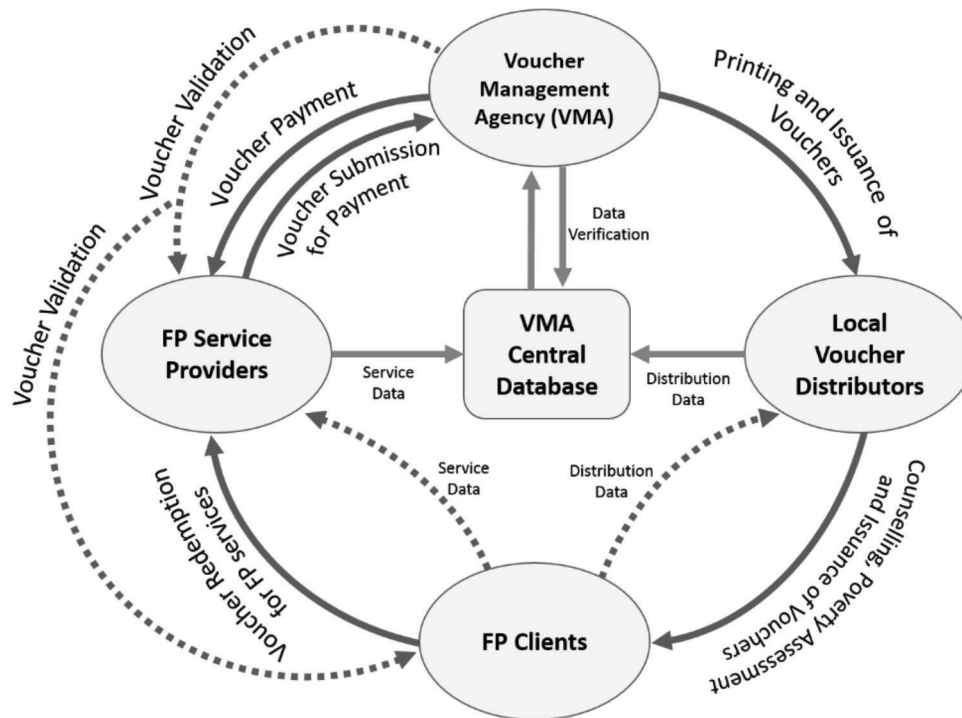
Voucher Management Agency (VMA)

Voucher Validation

Voucher Payment

Voucher Submission for Payment

Printing and Issuance of Vouchers

Data Verification

Voucher Validation

FP Service Providers

VMA Central Database

Local Voucher Distributors

Service Data

Distribution Data

Service Data

Distribution Data

Voucher Redemption for FP services

Counselling, Poverty Assessment and Issuance of Vouchers

FP Clients